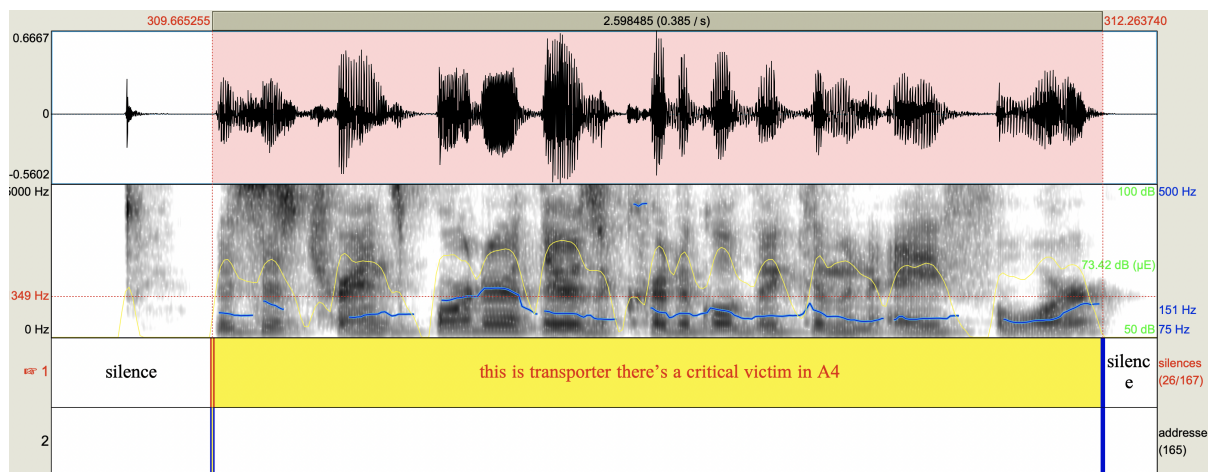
309.665255

2.598485 (0.385 / s)

312.263740

0.6667

0

-0.5602

5000 Hz

349 Hz

0 Hz

100 dB

73.42 dB (µE)

50 dB

500 Hz

151 Hz

75 Hz

☞ 1

silence

this is transporter there's a critical victim in A4

silence

silences (26/167)

2

addresse (165)